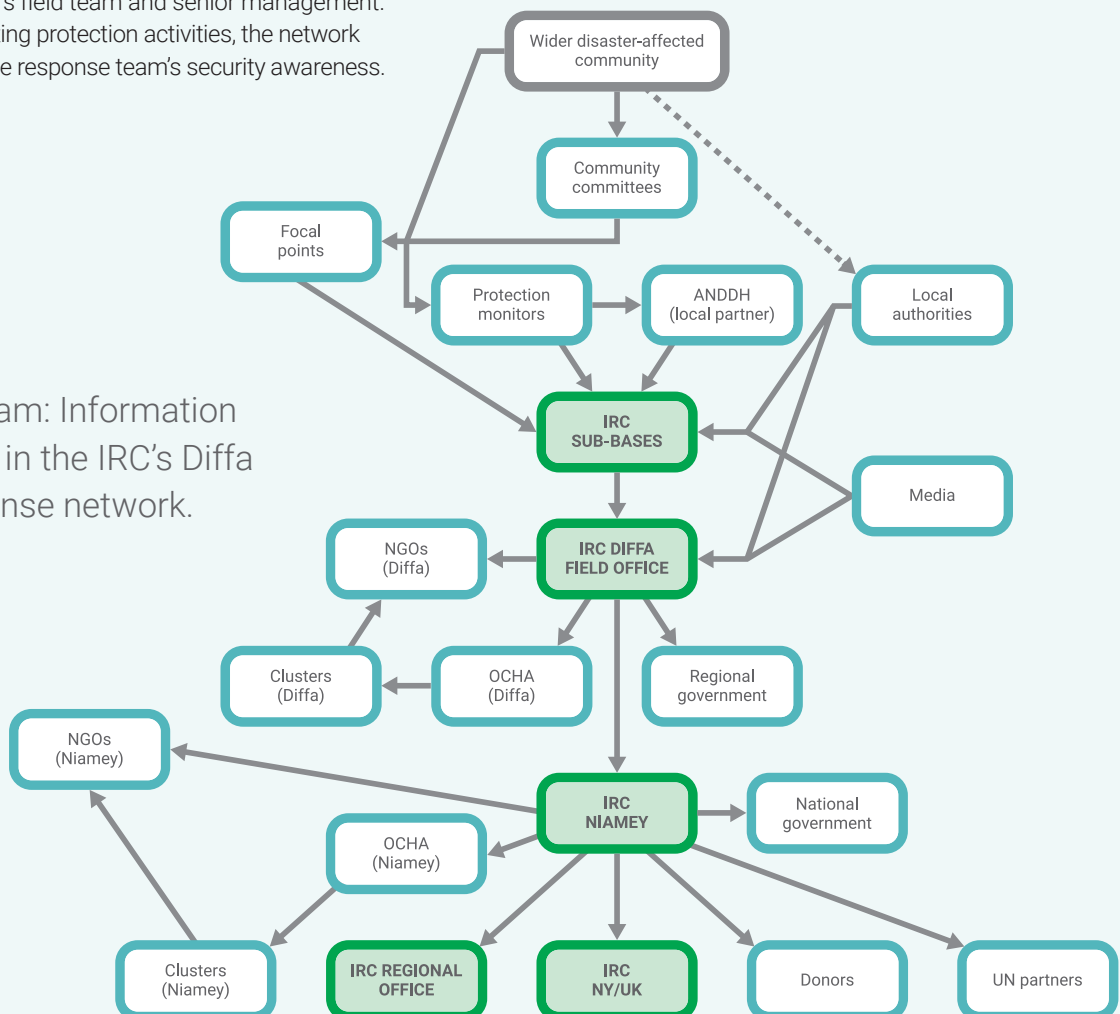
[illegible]'s field team and senior management. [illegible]ing protection activities, the network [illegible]e response team's security awareness.

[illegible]am: Information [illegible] in the IRC's Diffa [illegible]nse network.

Wider disaster-affected community

Community committees

Focal points

Protection monitors

ANDDH (local partner)

Local authorities

IRC SUB-BASES

Media

NGOs (Diffa)

IRC DIFFA FIELD OFFICE

Clusters (Diffa)

OCHA (Diffa)

Regional government

NGOs (Niamey)

IRC NIAMEY

National government

OCHA (Niamey)

Clusters (Niamey)

IRC REGIONAL OFFICE

IRC NY/UK

Donors

UN partners